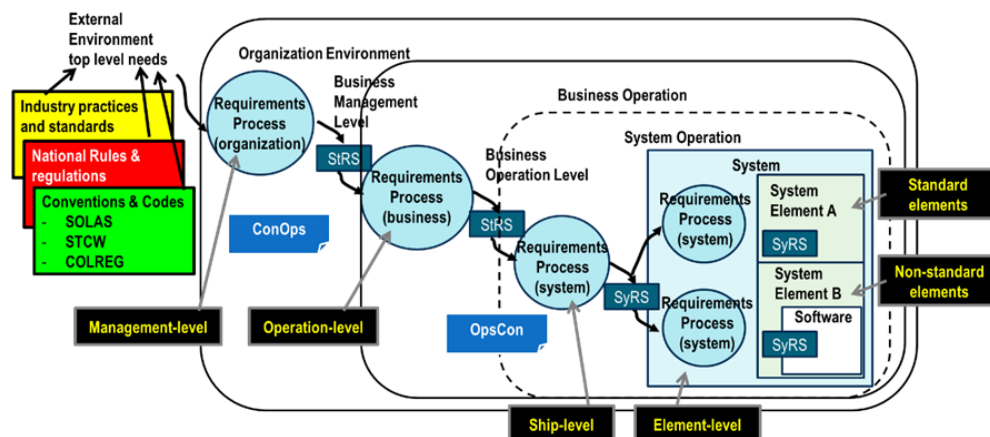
External Environment top level needs

Industry practices and standards

National Rules & regulations

Conventions & Codes
- SOLAS
- STCW
- COLREG

Organization Environment

Requirements Process (organization)

Business Management Level

StRS

Requirements Process (business)

ConOps

Business Operation

Business Operation Level

StRS

Requirements Process (system)

System Operation

System

Requirements Process (system)

SyRS

Requirements Process (system)

System Element A

SyRS

System Element B

Software

SyRS

Standard elements

Non-standard elements

OpsCon

Management-level

Operation-level

Ship-level

Element-level